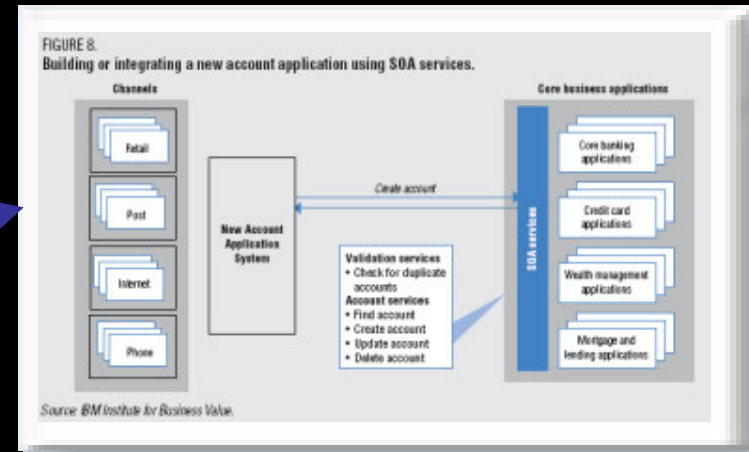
FIGURE 8.
Building or integrating a new account application using SOA services.

Channels

Retail

Post

Internet

Phone

New Account Application System

Create account

Validation services
• Check for duplicate accounts
Account services
• Find account
• Create account
• Update account
• Delete account

Core business applications

SOA services

Core banking applications

Credit card applications

Wealth management applications

Mortgage and lending applications

Source: IBM Institute for Business Value.